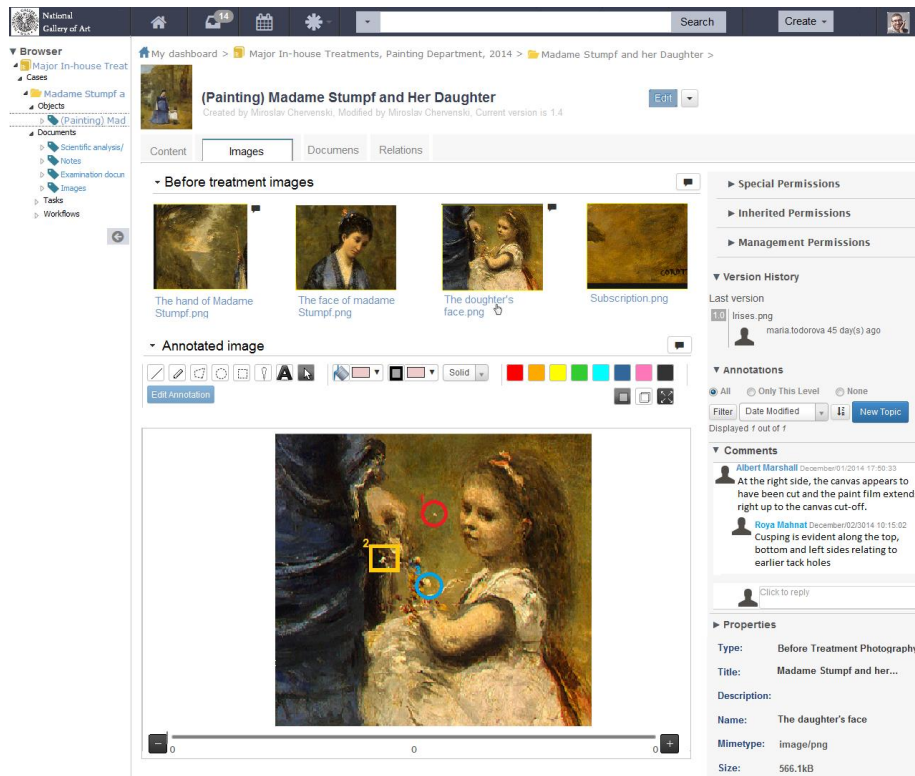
National Gallery of Art

14

Search

Create

▼ Browser
Major In-house Treat
Cases
Madame Stumpf a
Objects
(Painting) Mad
Documents
Scientific analysis/
Notes
Examination docun
Images
Tasks
Workflows

My dashboard > Major In-house Treatments, Painting Department, 2014 > Madame Stumpf and her Daughter >

(Painting) Madame Stumpf and Her Daughter
Created by Miroslav Chervenski, Modified by Miroslav Chervenski, Current version is 1.4

Edit

Content | Images | Documens | Relations

Before treatment images

The hand of Madame Stumpf.png

The face of madame Stumpf.png

The doughter's face.png

Subscription.png

Annotated image

Solid

Edit Annotation

1
2
3

0
0
0

▶ Special Permissions
▶ Inherited Permissions
▶ Management Permissions

▼ Version History
Last version
1.0 Irises.png
maria.todorova 45 day(s) ago

▼ Annotations
All Only This Level None
Filter Date Modified New Topic
Displayed 1 out of 1

▼ Comments
Albert Marshall December/01/2014 17:50:33
At the right side, the canvas appears to have been cut and the paint film extend right up to the canvas cut-off.
Roya Mahnat December/02/2014 10:15:02
Cusping is evident along the top, bottom and left sides relating to earlier tack holes

Click to reply

▶ Properties
Type: Before Treatment Photography
Title: Madame Stumpf and her...
Description:
Name: The daughter's face
Mimetype: image/png
Size: 566.1kB